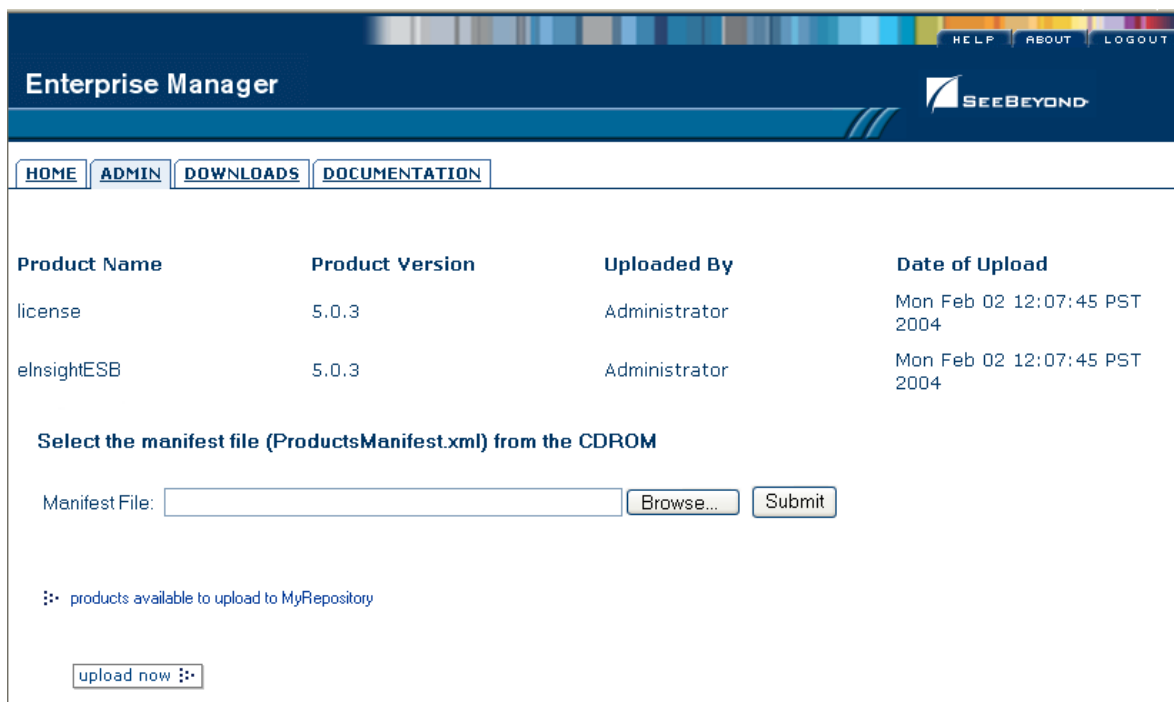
HELP ABOUT LOGOUT

Enterprise Manager

SEEBEYOND

HOME ADMIN DOWNLOADS DOCUMENTATION

| Product Name | Product Version | Uploaded By | Date of Upload |
|---|---|---|---|
| license | 5.0.3 | Administrator | Mon Feb 02 12:07:45 PST 2004 |
| eInsightESB | 5.0.3 | Administrator | Mon Feb 02 12:07:45 PST 2004 |

Select the manifest file (ProductsManifest.xml) from the CDROM

Manifest File: Browse... Submit

products available to upload to MyRepository

upload now